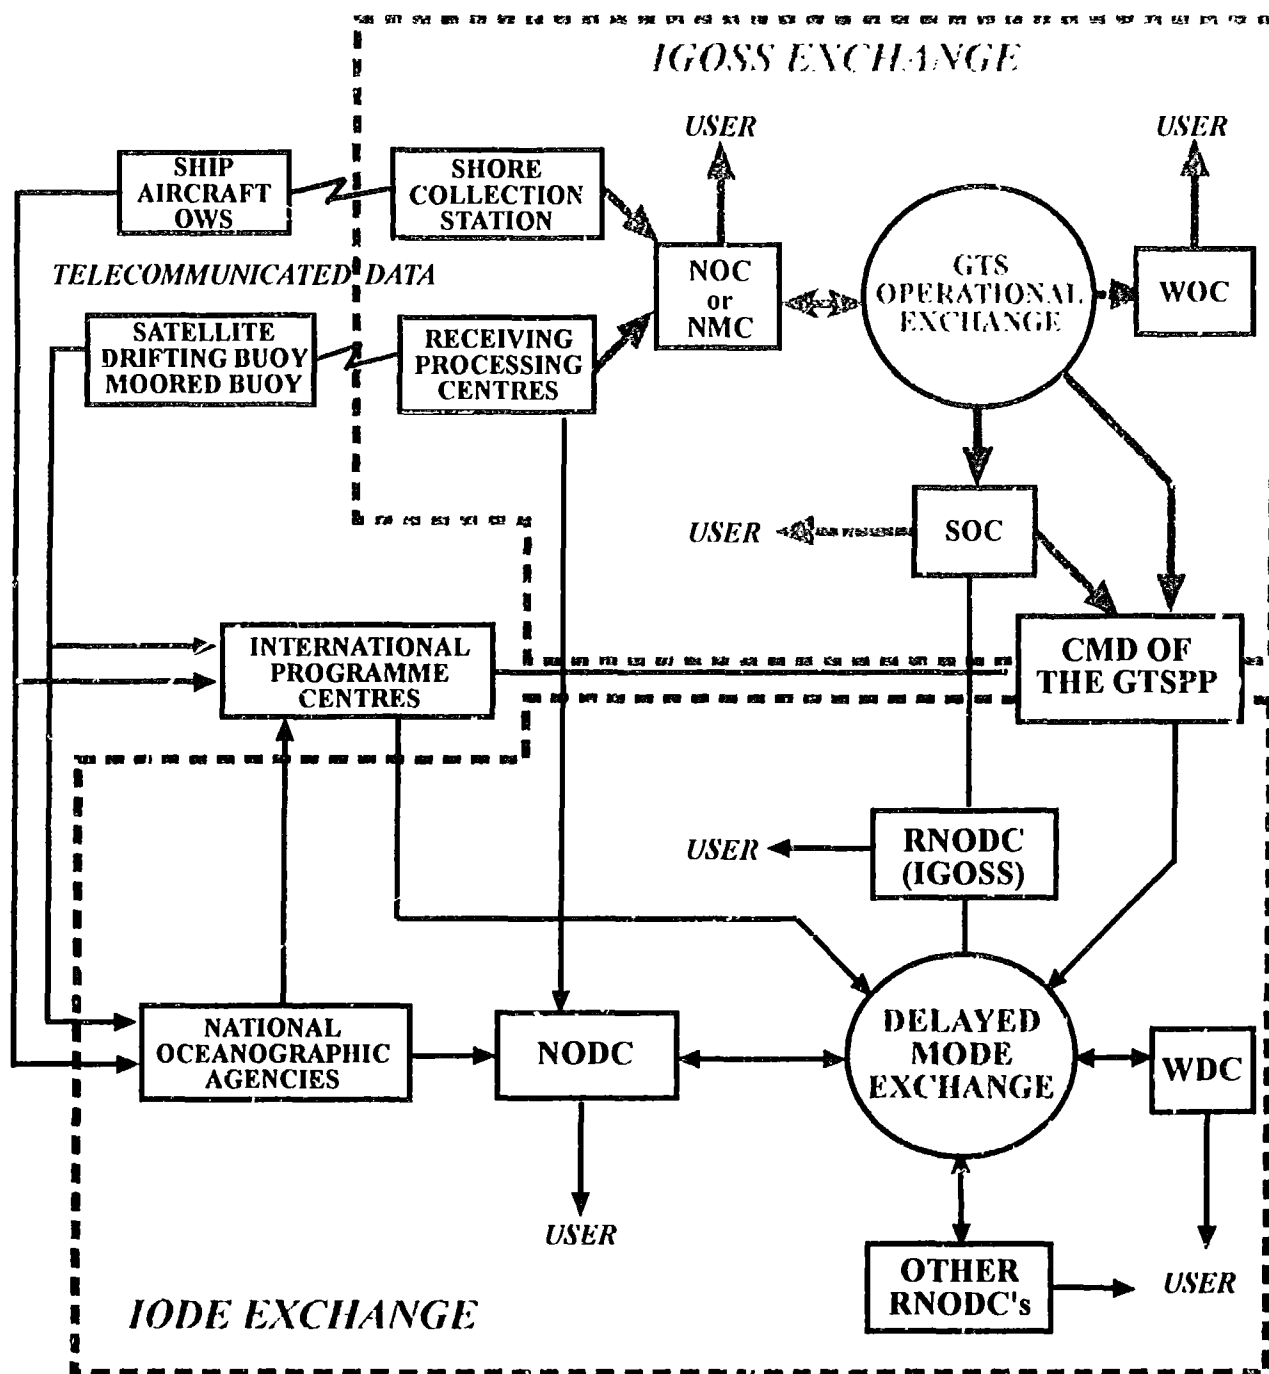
IGOSS EXCHANGE

USER

USER

SHIP
AIRCRAFT
OWS

SHORE
COLLECTION
STATION

TELECOMMUNICATED DATA

NOC
or
NMC

GTS
OPERATIONAL
EXCHANGE

WOC

SATELLITE
DRIFTING BUOY
MOORED BUOY

RECEIVING
PROCESSING
CENTRES

USER

SOC

INTERNATIONAL
PROGRAMME
CENTRES

CMD OF
THE GTSPP

USER

RNODC
(IGOSS)

NATIONAL
OCEANOGRAPHIC
AGENCIES

NODC

DELAYED
MODE
EXCHANGE

WDC

USER

OTHER
RNODC's

USER

IODE EXCHANGE